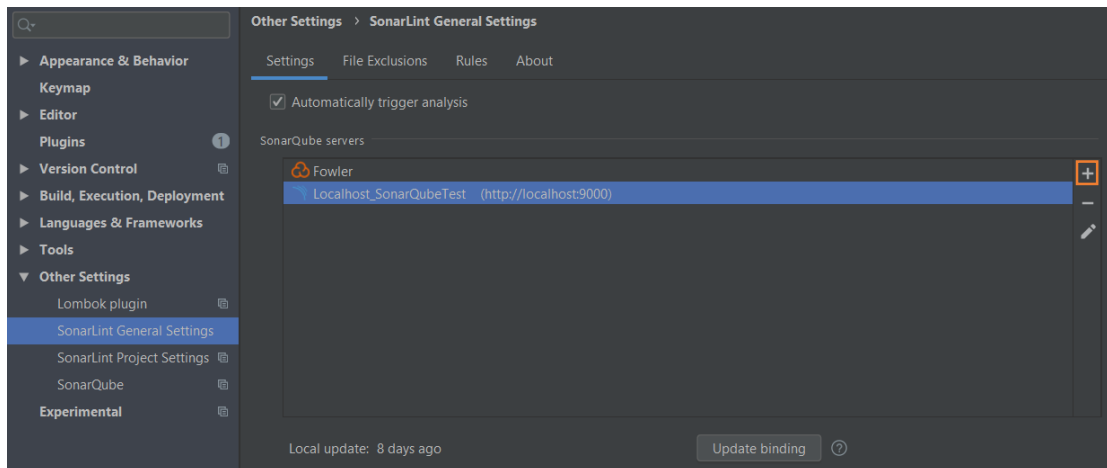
Q▾

▶ Appearance & Behavior
Keymap
▶ Editor
Plugins 1
▶ Version Control
▶ Build, Execution, Deployment
▶ Languages & Frameworks
▶ Tools
▼ Other Settings
Lombok plugin
SonarLint General Settings
SonarLint Project Settings
SonarQube
Experimental

Other Settings › SonarLint General Settings

Settings File Exclusions Rules About

Automatically trigger analysis

SonarQube servers

Fowler
Localhost_SonarQubeTest (http://localhost:9000)

+
—

Local update: 8 days ago

Update binding ?